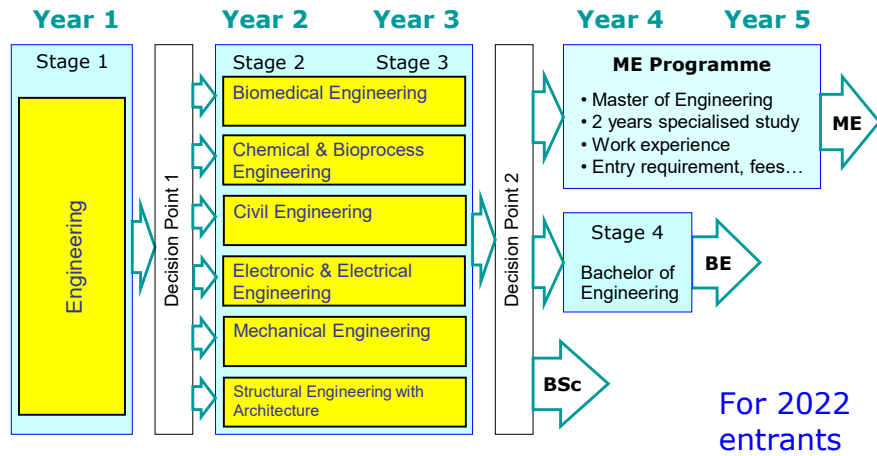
Year 1 Year 2 Year 3 Year 4 Year 5

Stage 1

Engineering

Decision Point 1

Stage 2 Stage 3

Biomedical Engineering

Chemical & Bioprocess Engineering

Civil Engineering

Electronic & Electrical Engineering

Mechanical Engineering

Structural Engineering with Architecture

Decision Point 2

ME Programme

• Master of Engineering
• 2 years specialised study
• Work experience
• Entry requirement, fees…

ME

Stage 4

Bachelor of Engineering

BE

BSc

For 2022 entrants